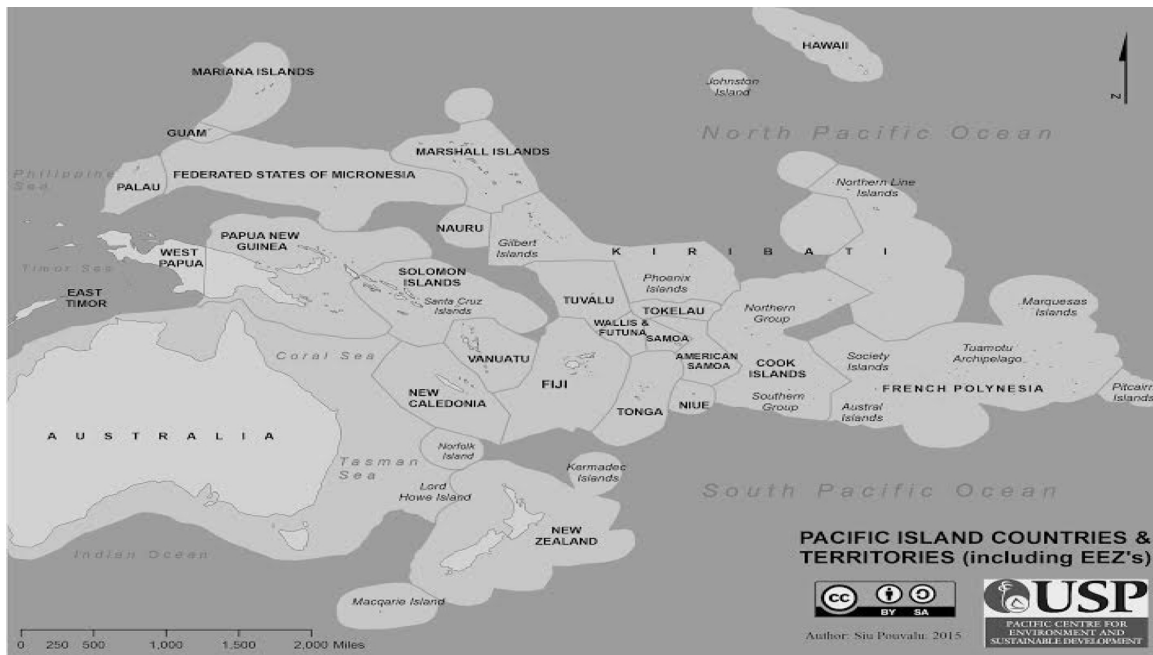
HAWAII

N

MARIANA ISLANDS

Johnston Island

North Pacific Ocean

GUAM

MARSHALL ISLANDS

Philippine Sea

PALAU

FEDERATED STATES OF MICRONESIA

Northern Line Islands

NAURU

Gilbert Islands

K I R I B A T I

PAPUA NEW GUINEA

WEST PAPUA

Timor Sea

SOLOMON ISLANDS

Phoenix Islands

EAST TIMOR

Santa Cruz Islands

TUVALU

TOKELAU

Northern Group

Marquesas Islands

WALLIS & FUTUNA

SAMOA

Coral Sea

VANUATU

AMERICAN SAMOA

COOK ISLANDS

Society Islands

Tuamotu Archipelago

FIJI

NEW CALEDONIA

FRENCH POLYNESIA

TONGA

NIUE

Southern Group

Austral Islands

Pitcairn Islands

A U S T R A L I A

Norfolk Island

Tasman Sea

Kermadec Islands

South Pacific Ocean

Lord Howe Island

NEW ZEALAND

PACIFIC ISLAND COUNTRIES & TERRITORIES (including EEZ's)

Indian Ocean

BY SA

USP

PACIFIC CENTRE FOR ENVIRONMENT AND SUSTAINABLE DEVELOPMENT

Macquarie Island

Author: Siu Pouvalu: 2015

0 250 500 1,000 1,500 2,000 Miles